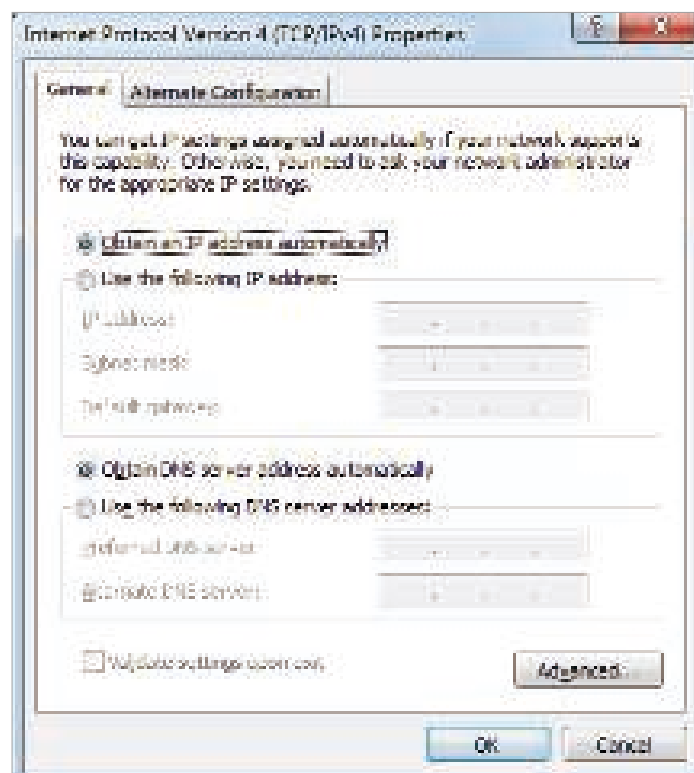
Internet Protocol Version 4 (TCP/IPv4) Properties

?

X

General

Alternate Configuration

You can get IP settings assigned automatically if your network supports this capability. Otherwise, you need to ask your network administrator for the appropriate IP settings.

Obtain an IP address automatically

Use the following IP address:

IP address:

Subnet mask:

Default gateway:

Obtain DNS server address automatically

Use the following DNS server addresses:

Preferred DNS server:

Alternate DNS server:

Validate settings upon exit

Advanced...

OK

Cancel